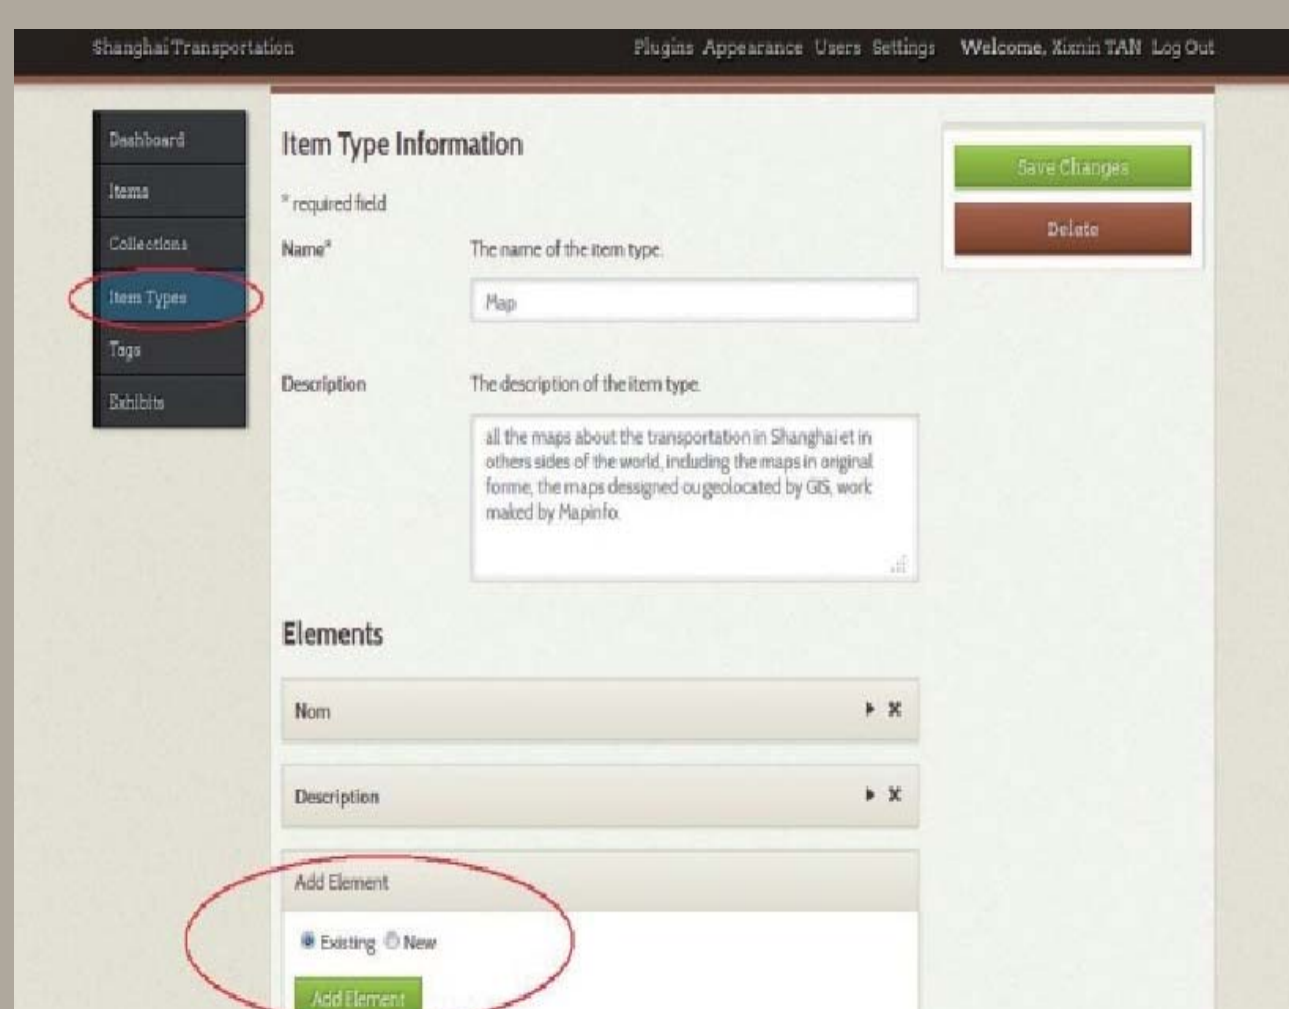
Shanghai Transportation

Plugins Appearance Users Settings Welcome, Xinxin TAN Log Out

Dashboard

Items

Collections

Item Types

Tags

Exhibits

Item Type Information

* required field

Name*

The name of the item type.

Map

Description

The description of the item type.

all the maps about the transportation in Shanghai et in others sides of the world, including the maps in original forme, the maps dessigned ou geolocated by GIS, work maked by Mapinfo.

Elements

Nom

Description

Add Element

Existing New

Add Element

Save Changes

Delete